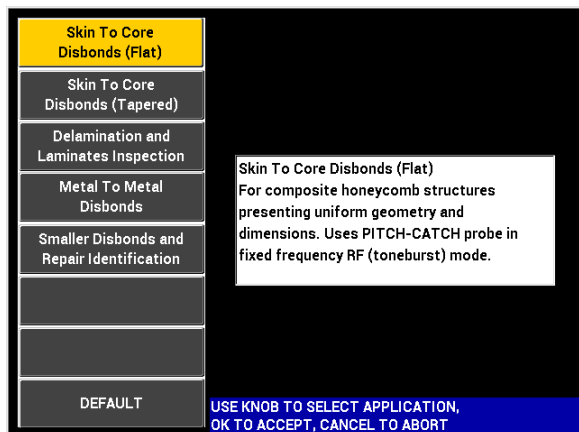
Skin To Core Disbonds (Flat)

Skin To Core Disbonds (Tapered)

Delamination and Laminates Inspection

Metal To Metal Disbonds

Smaller Disbonds and Repair Identification

DEFAULT

Skin To Core Disbonds (Flat)
For composite honeycomb structures presenting uniform geometry and dimensions. Uses PITCH-CATCH probe in fixed frequency RF (toneburst) mode.

USE KNOB TO SELECT APPLICATION,
OK TO ACCEPT, CANCEL TO ABORT